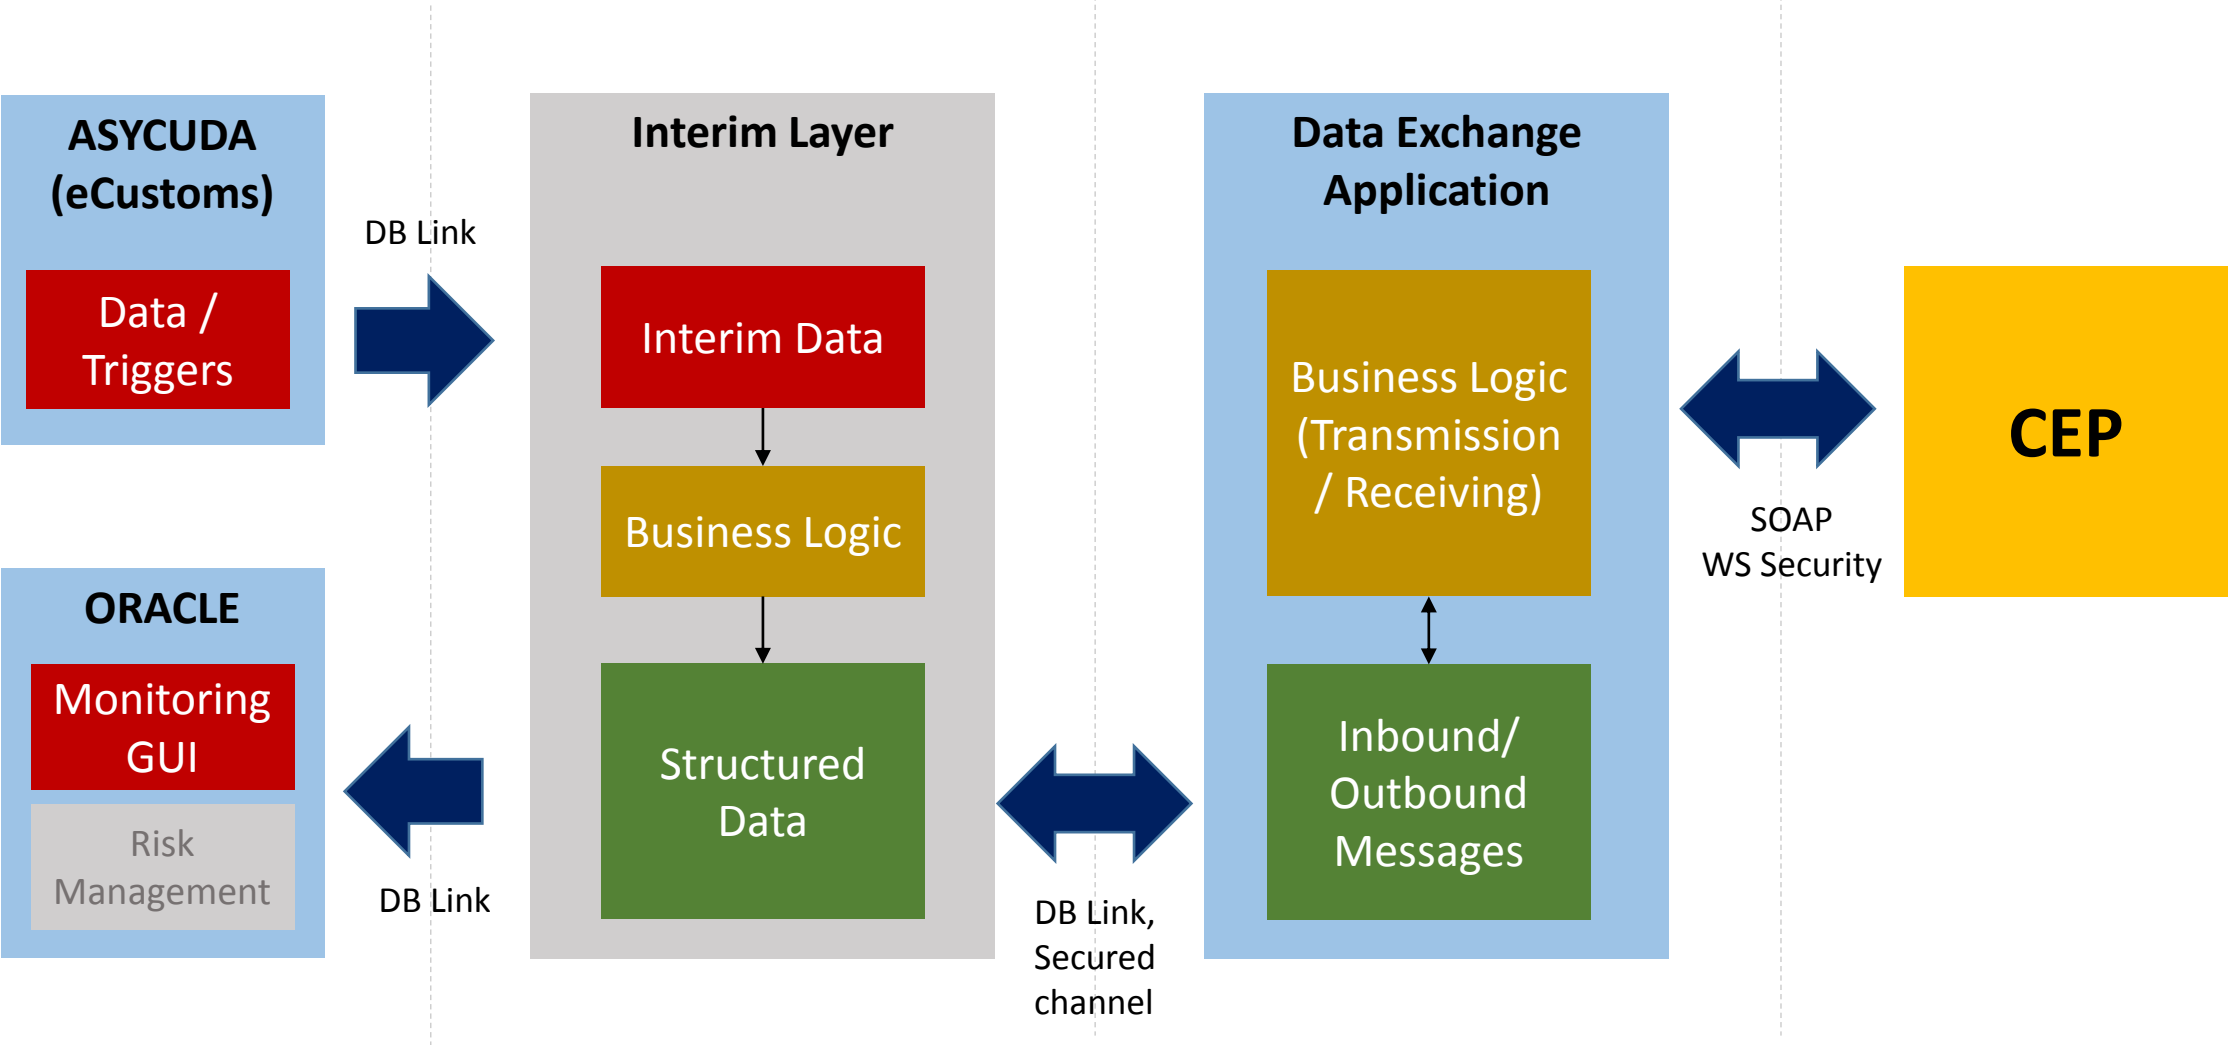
ASYCUDA (eCustoms)

Data / Triggers

DB Link

Interim Layer

Interim Data

Business Logic

Structured Data

Data Exchange Application

Business Logic (Transmission / Receiving)

Inbound/ Outbound Messages

SOAP
WS Security

CEP

ORACLE

Monitoring GUI

Risk Management

DB Link

DB Link, Secured channel